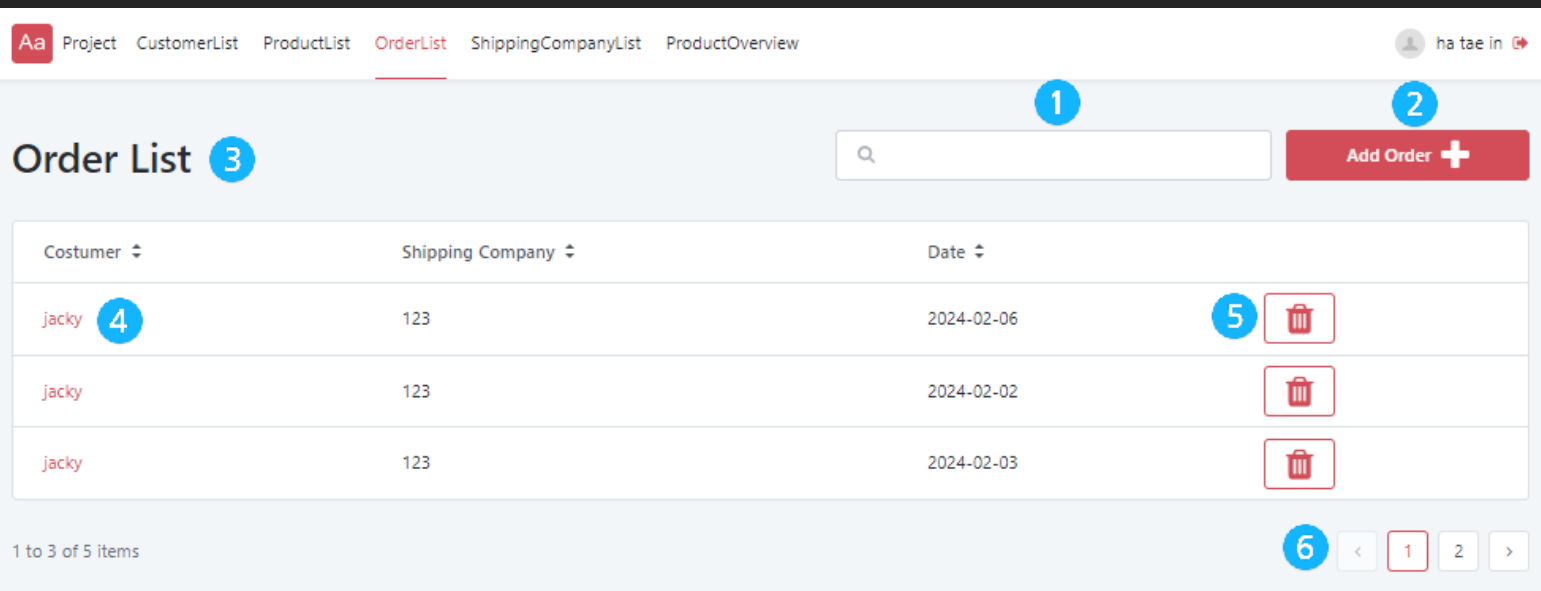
Aa Project CustomerList ProductList OrderList ShippingCompanyList ProductOverview ha tae in

1 2

Order List 3

Add Order

| Costumer | Shipping Company | Date | |
|---|---|---|---|
| jacky 4 | 123 | 2024-02-06 | 5 |
| jacky | 123 | 2024-02-02 | |
| jacky | 123 | 2024-02-03 | |

1 to 3 of 5 items

6 ‹ 1 2 ›